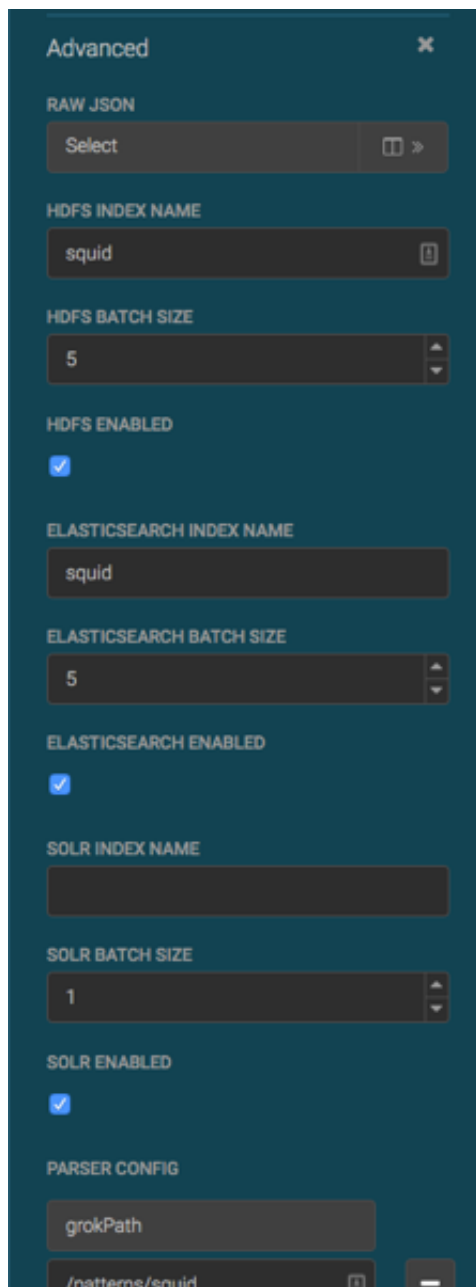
Advanced

RAW JSON

Select

HDFS INDEX NAME

squid

HDFS BATCH SIZE

5

HDFS ENABLED

ELASTICSEARCH INDEX NAME

squid

ELASTICSEARCH BATCH SIZE

5

ELASTICSEARCH ENABLED

SOLR INDEX NAME

SOLR BATCH SIZE

1

SOLR ENABLED

PARSER CONFIG

grokPath

/patterns/squid